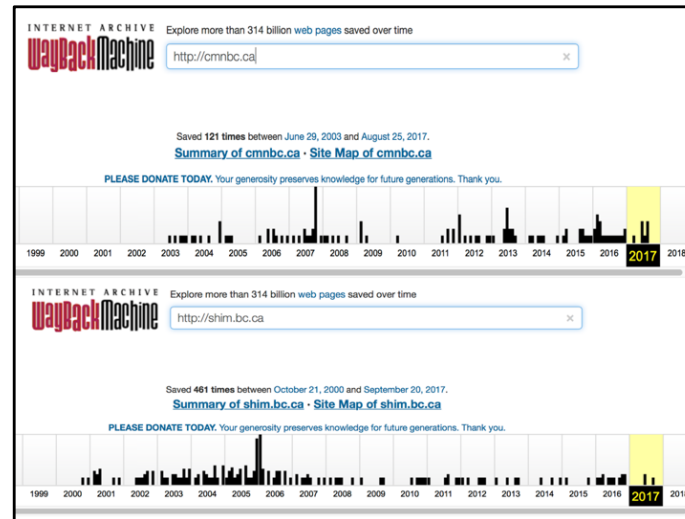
INTERNET ARCHIVE
WaybackMachine
Explore more than 314 billion web pages saved over time

http://cmnbc.ca ×

Saved 121 times between June 29, 2003 and August 25, 2017.
Summary of cmnbc.ca · Site Map of cmnbc.ca

PLEASE DONATE TODAY. Your generosity preserves knowledge for future generations. Thank you.

1999 2000 2001 2002 2003 2004 2005 2006 2007 2008 2009 2010 2011 2012 2013 2014 2015 2016 2017 2018

INTERNET ARCHIVE
WaybackMachine
Explore more than 314 billion web pages saved over time

http://shim.bc.ca ×

Saved 461 times between October 21, 2000 and September 20, 2017.
Summary of shim.bc.ca · Site Map of shim.bc.ca

PLEASE DONATE TODAY. Your generosity preserves knowledge for future generations. Thank you.

1999 2000 2001 2002 2003 2004 2005 2006 2007 2008 2009 2010 2011 2012 2013 2014 2015 2016 2017 201